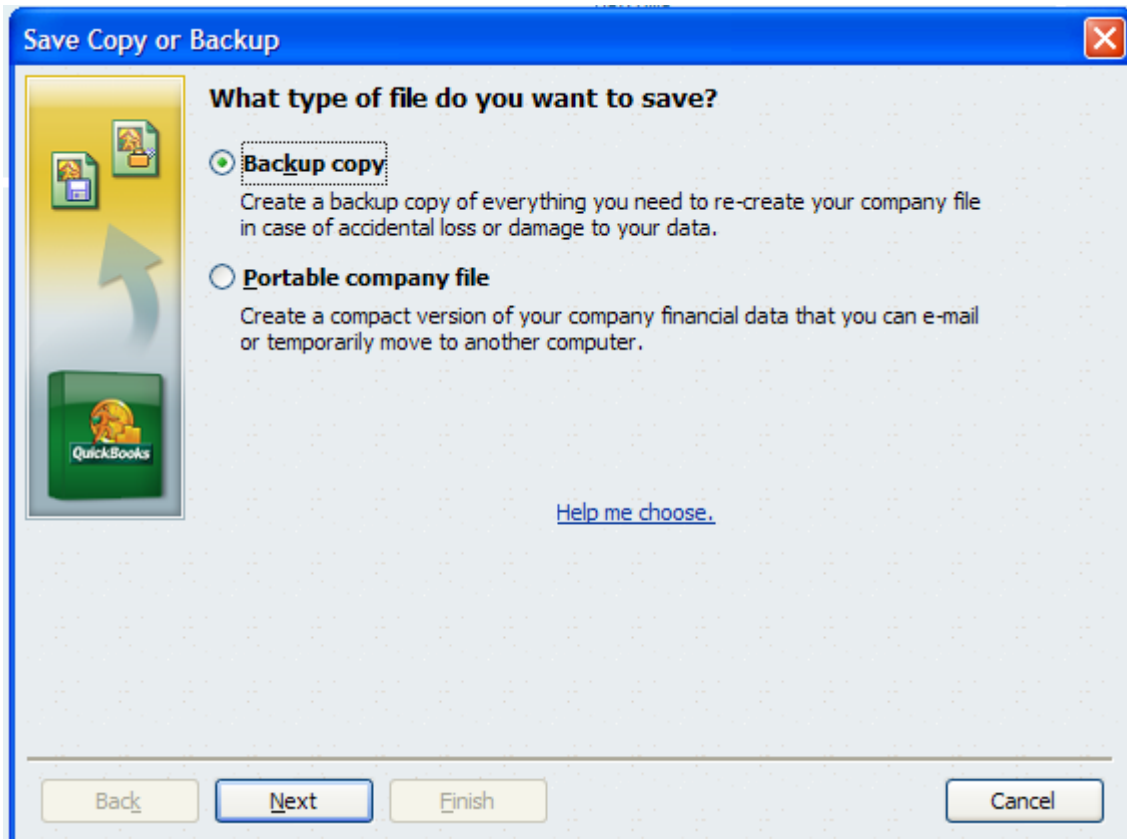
Save Copy or Backup

What type of file do you want to save?

Backup copy

Create a backup copy of everything you need to re-create your company file in case of accidental loss or damage to your data.

Portable company file

Create a compact version of your company financial data that you can e-mail or temporarily move to another computer.

QuickBooks

Help me choose.

Back

Next

Finish

Cancel